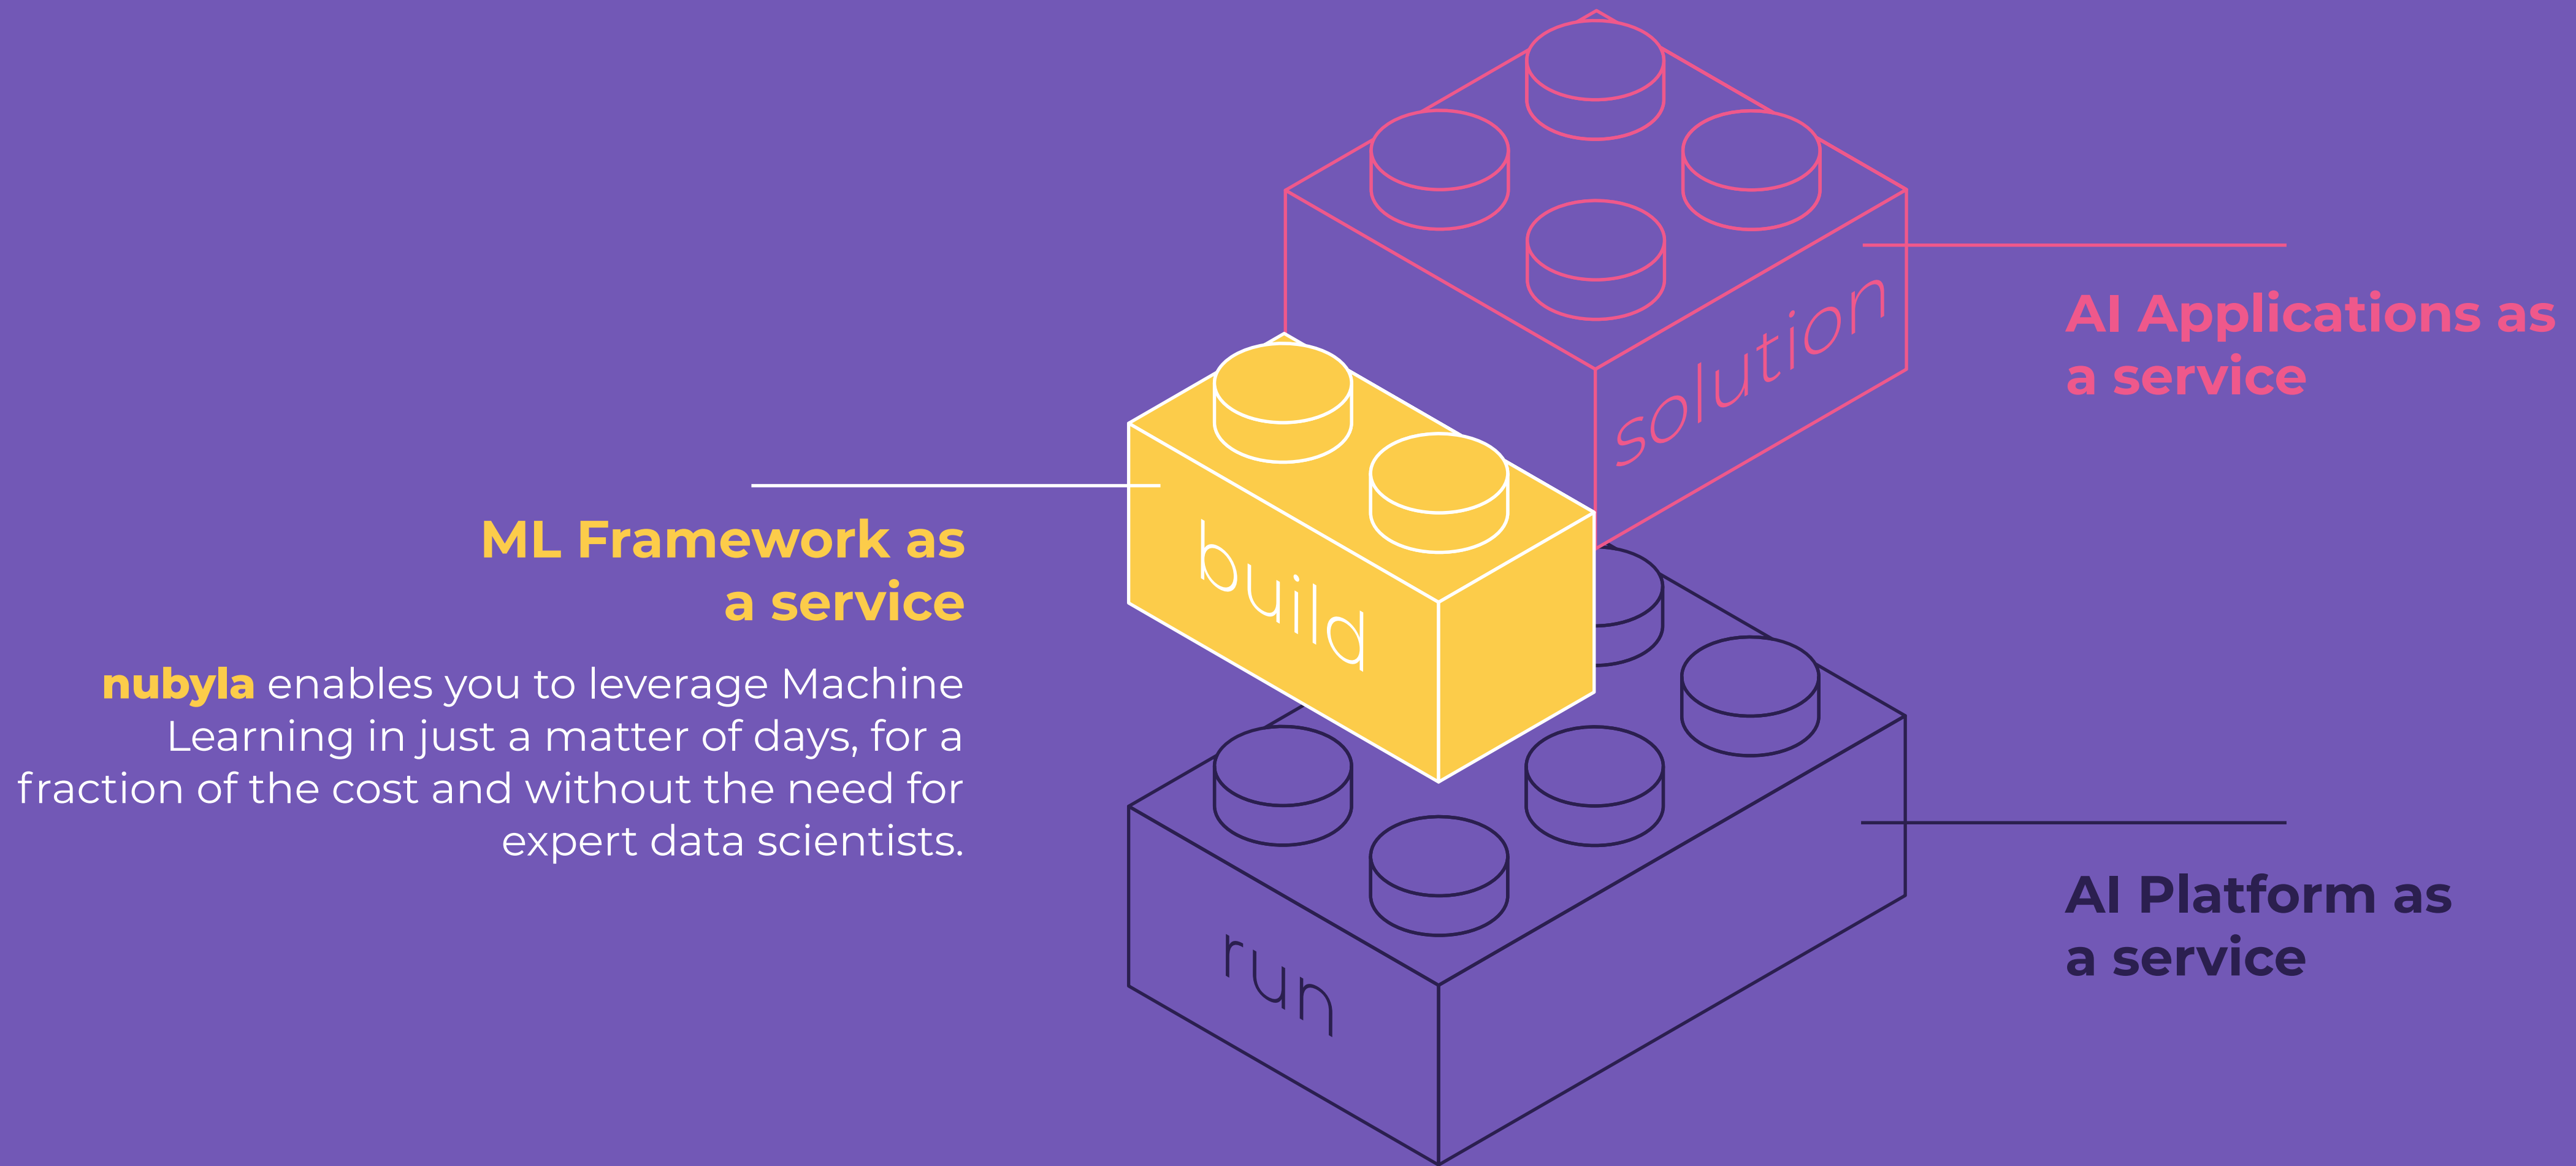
solution

AI Applications as a service

build

ML Framework as a service

nubyla enables you to leverage Machine Learning in just a matter of days, for a fraction of the cost and without the need for expert data scientists.

run

AI Platform as a service